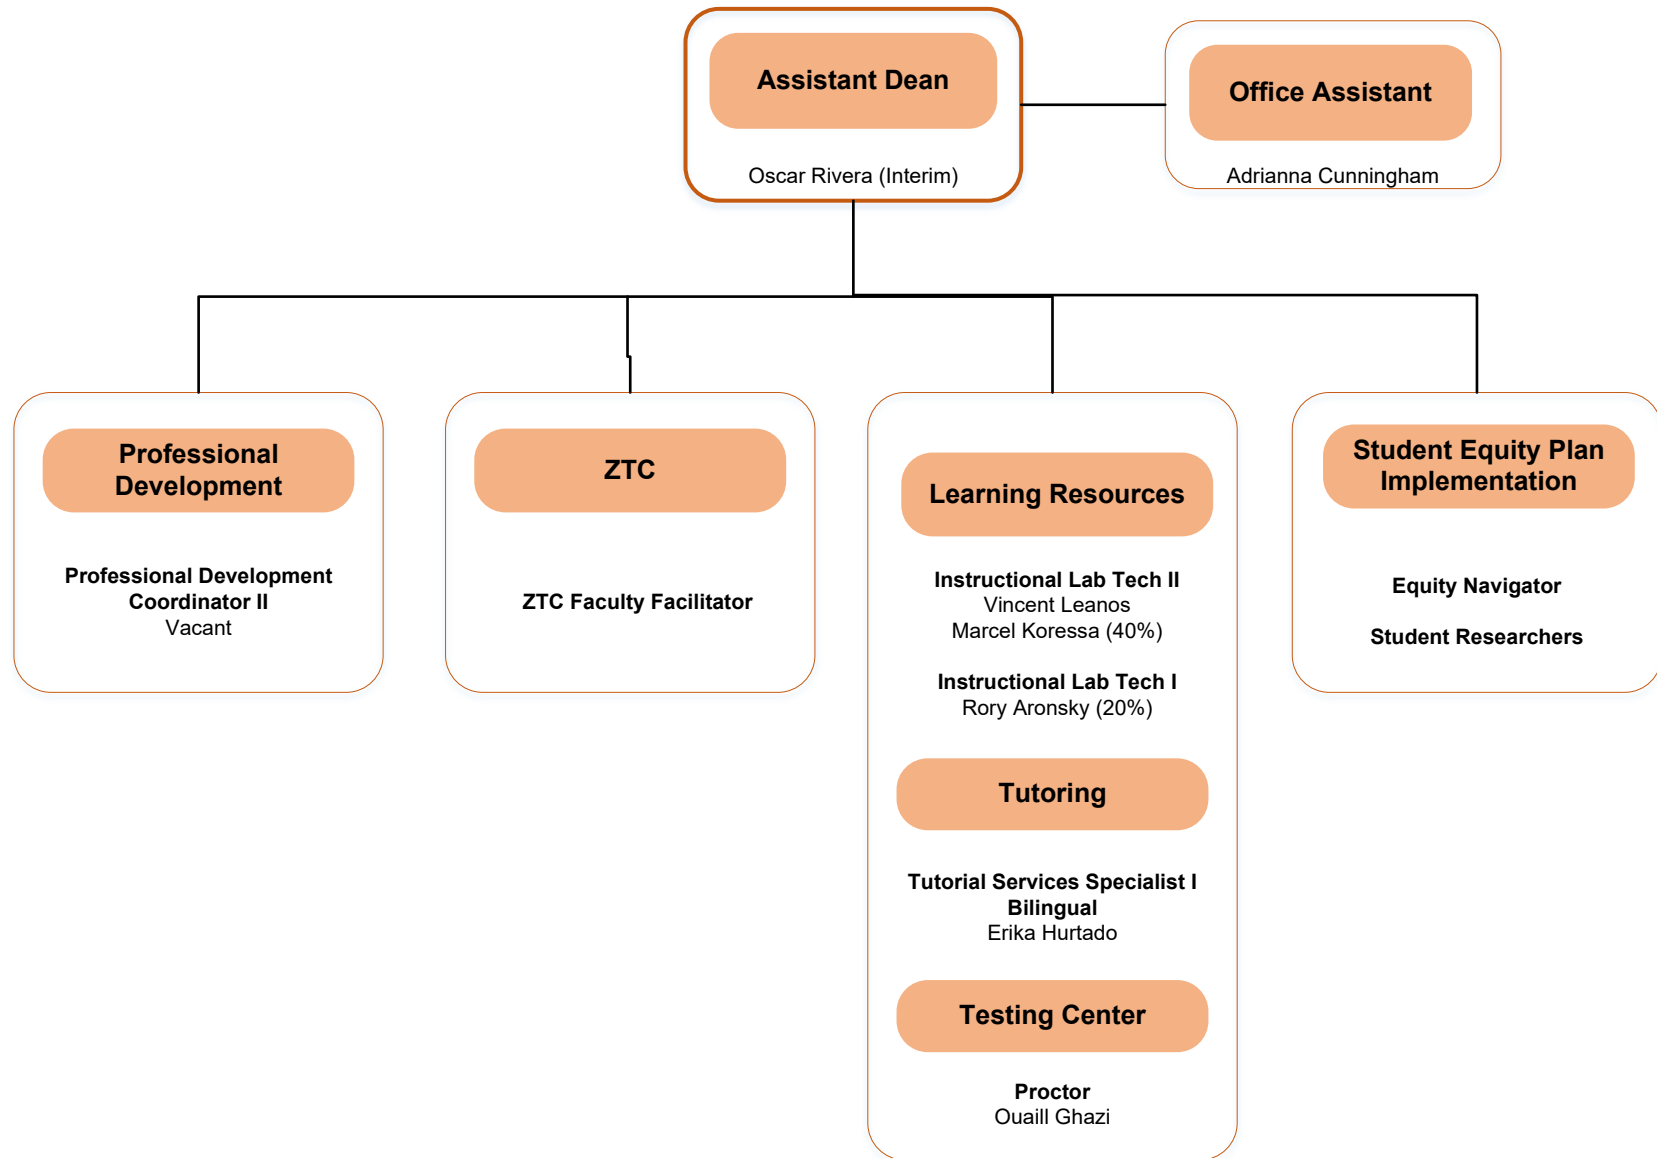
Assistant Dean

Oscar Rivera (Interim)

Office Assistant

Adrianna Cunningham

Professional Development

Professional Development Coordinator II
Vacant

ZTC

ZTC Faculty Facilitator

Learning Resources

Instructional Lab Tech II
Vincent Leanos
Marcel Koressa (40%)

Instructional Lab Tech I
Rory Aronsky (20%)

Tutoring

Tutorial Services Specialist I Bilingual
Erika Hurtado

Testing Center

Proctor
Ouaill Ghazi

Student Equity Plan Implementation

Equity Navigator

Student Researchers